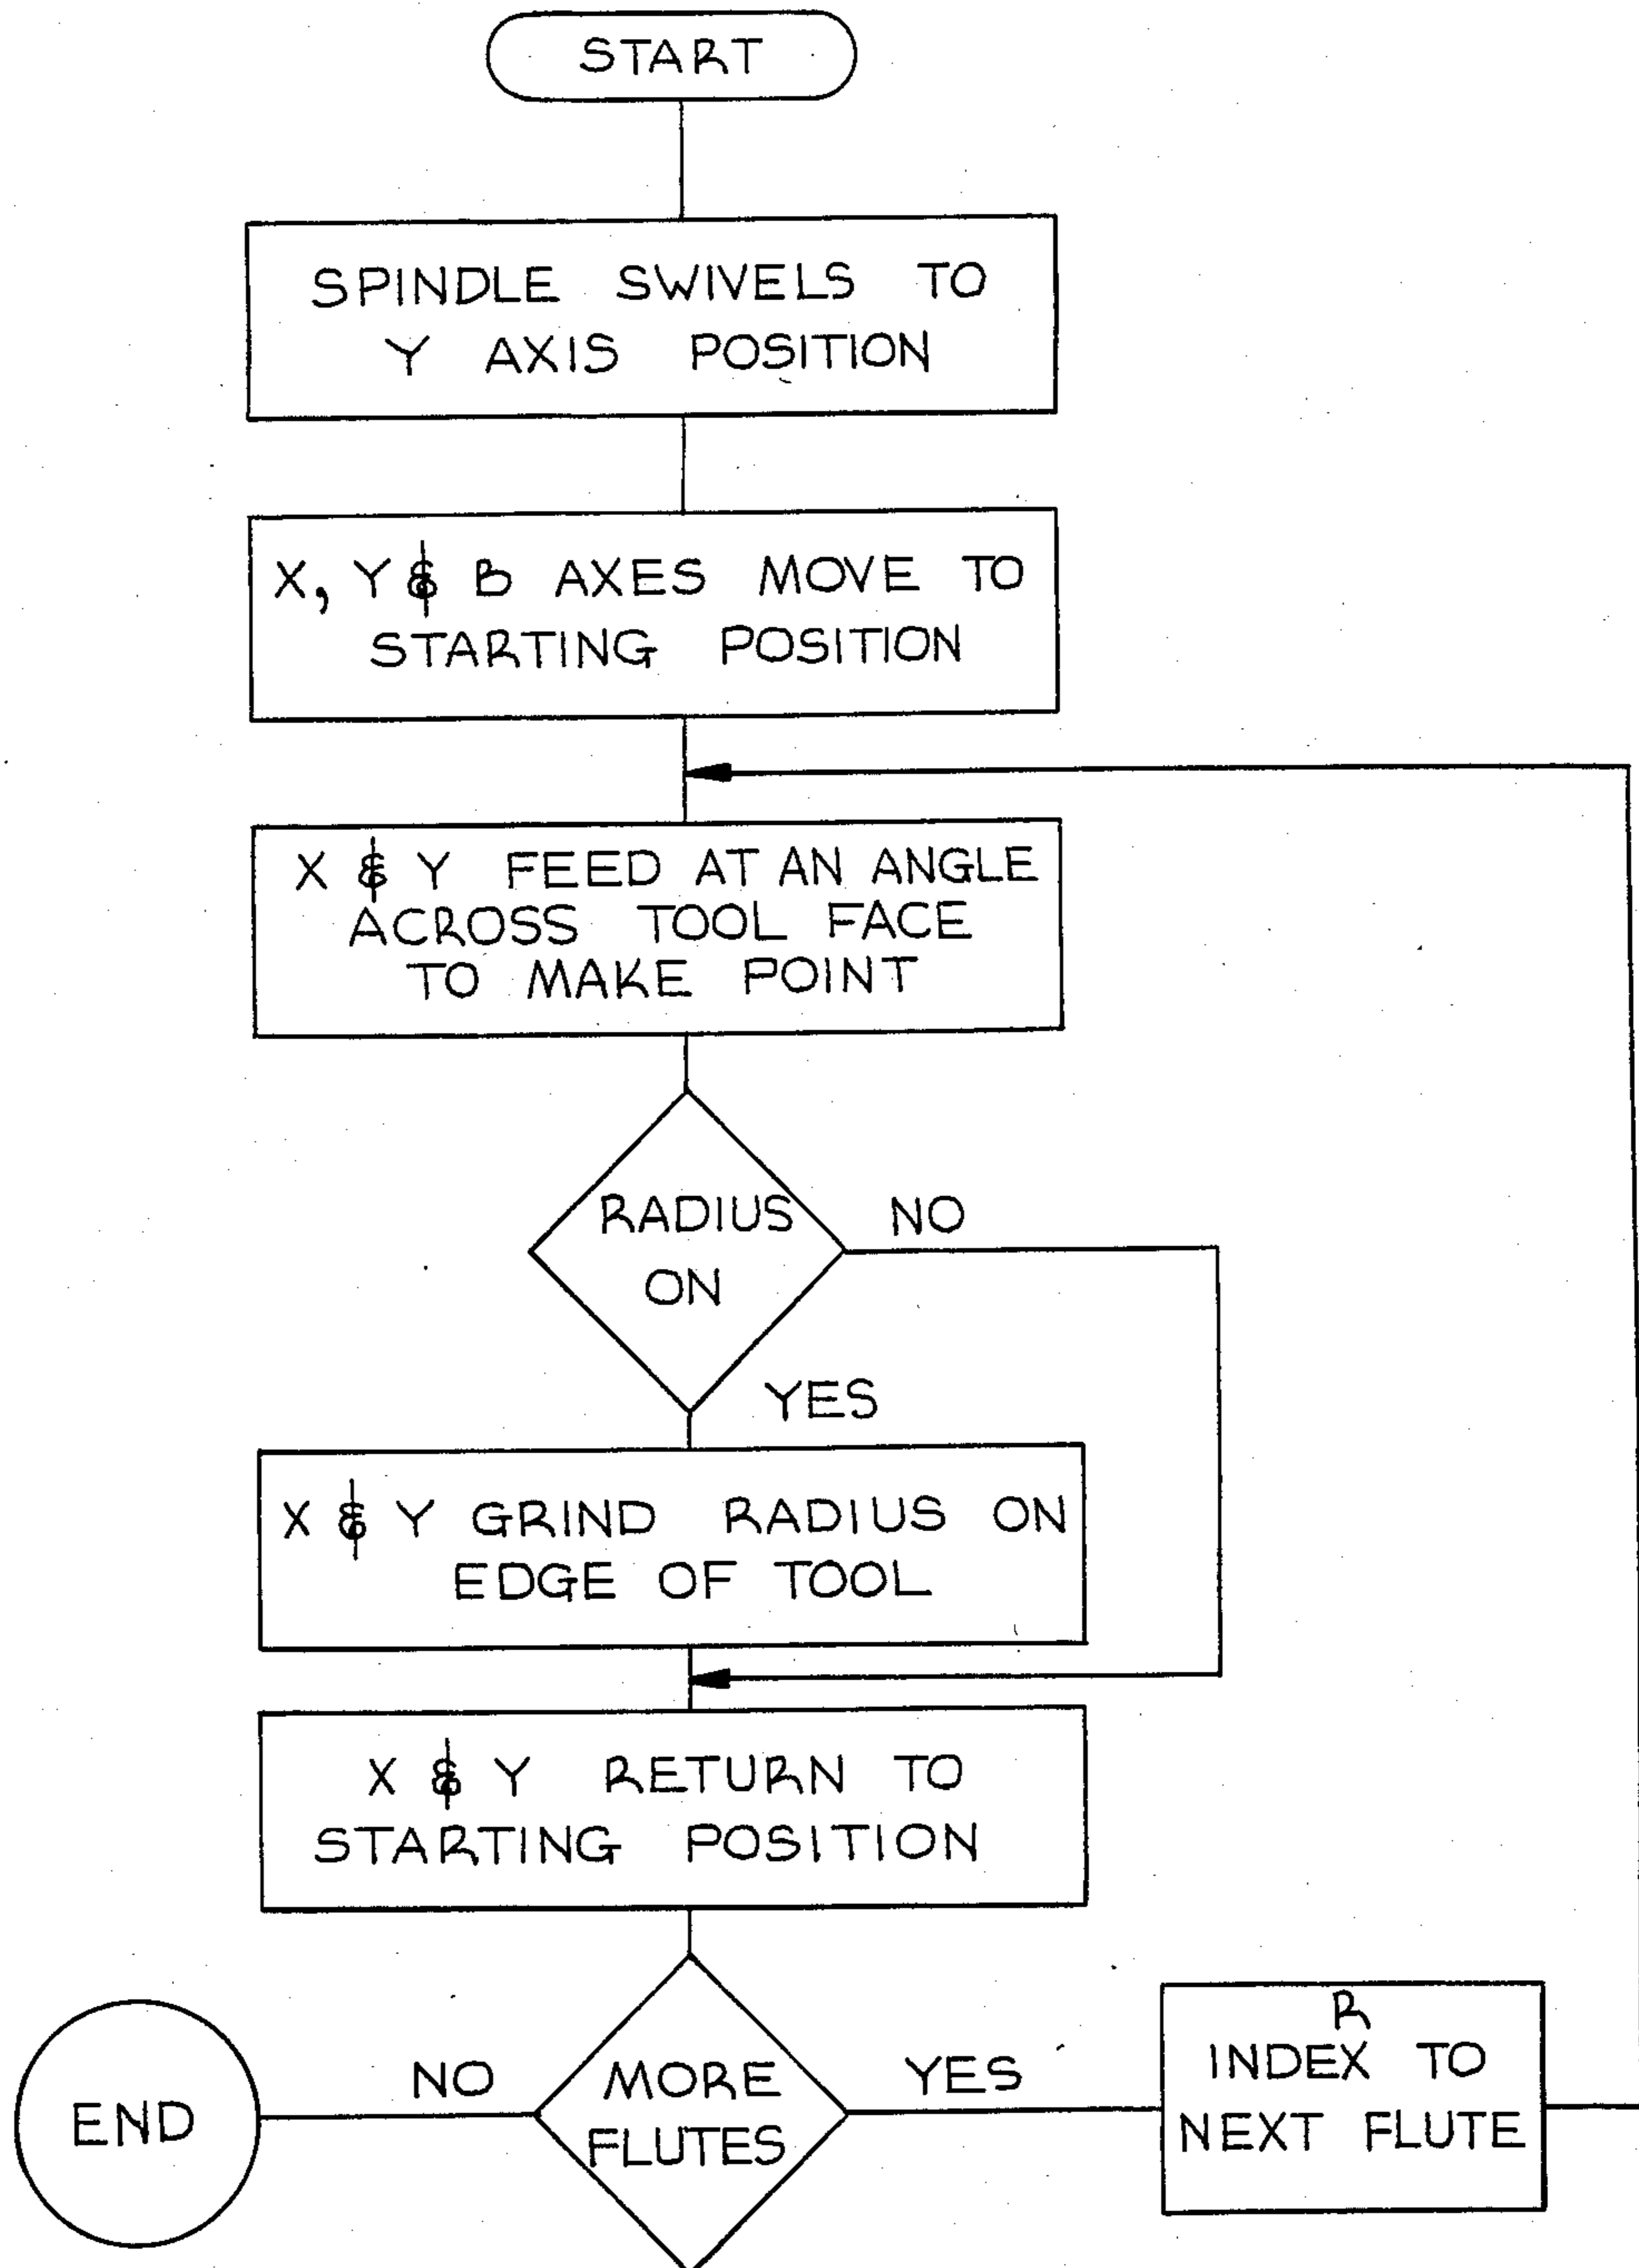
START

SPINDLE SWIVELS TO Y AXIS POSITION

X, Y & B AXES MOVE TO STARTING POSITION

X & Y FEED AT AN ANGLE ACROSS TOOL FACE TO MAKE POINT

RADIUS ON

NO

YES

X & Y GRIND RADIUS ON EDGE OF TOOL

X & Y RETURN TO STARTING POSITION

END

NO

MORE FLUTES

YES

R
INDEX TO NEXT FLUTE